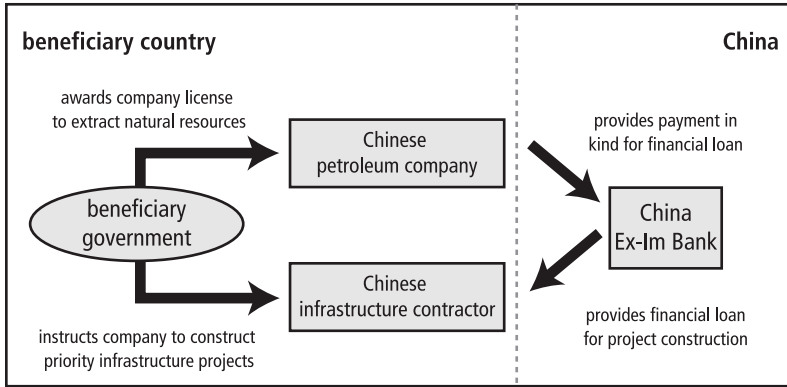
beneficiary country

China

awards company license to extract natural resources

Chinese petroleum company

provides payment in kind for financial loan

beneficiary government

China Ex-Im Bank

Chinese infrastructure contractor

instructs company to construct priority infrastructure projects

provides financial loan for project construction